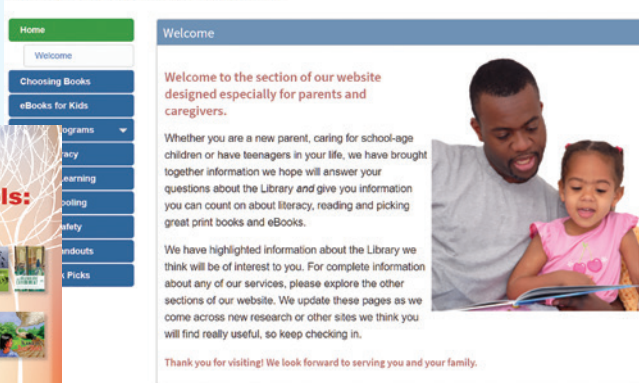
Home

Welcome

Choosing Books

eBooks for Kids

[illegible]rograms

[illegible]racy

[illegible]earning

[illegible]ooling

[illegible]afety

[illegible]andouts

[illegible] Picks

ls:

Welcome

Welcome to the section of our website designed especially for parents and caregivers.

Whether you are a new parent, caring for school-age children or have teenagers in your life, we have brought together information we hope will answer your questions about the Library *and* give you information you can count on about literacy, reading and picking great print books and eBooks.

We have highlighted information about the Library we think will be of interest to you. For complete information about any of our services, please explore the other sections of our website. We update these pages as we come across new research or other sites we think you will find really useful, so keep checking in.

Thank you for visiting! We look forward to serving you and your family.